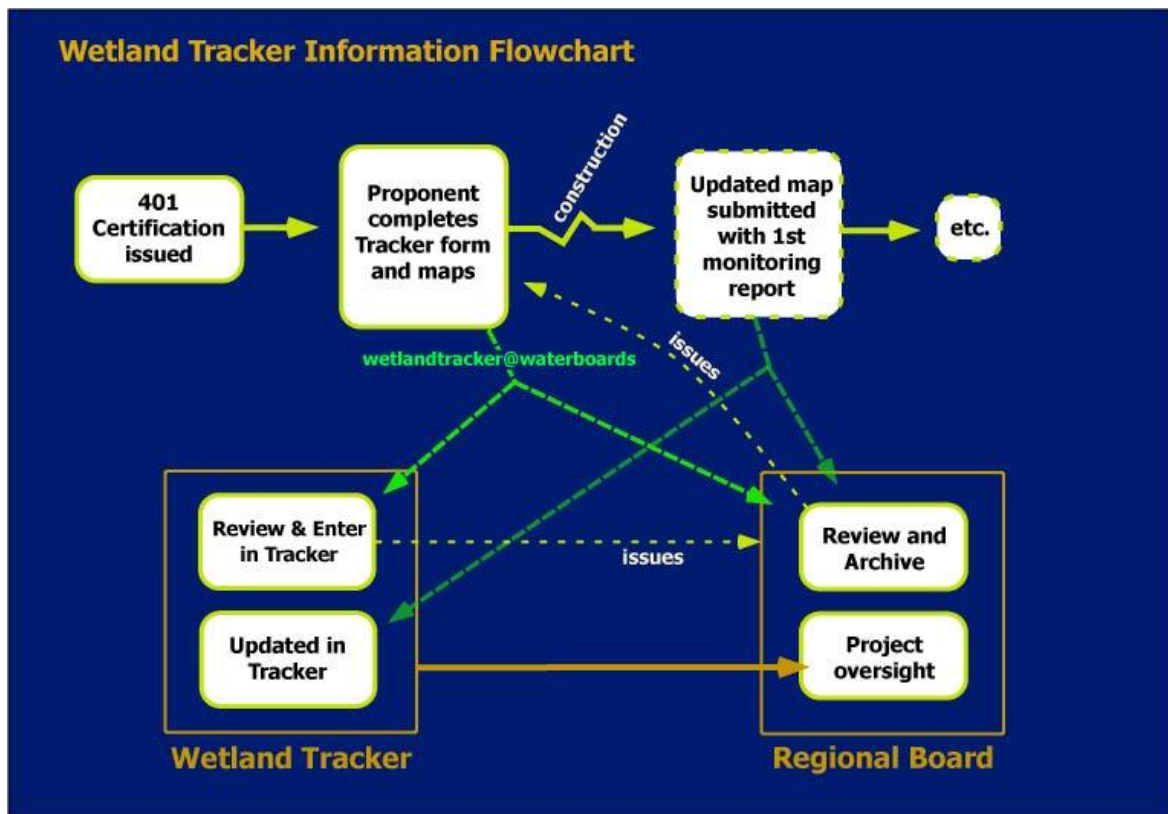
Wetland Tracker Information Flowchart

401 Certification issued

Proponent completes Tracker form and maps

construction

Updated map submitted with 1st monitoring report

etc.

wetlandtracker@waterboards

issues

Review & Enter in Tracker

issues

Review and Archive

Updated in Tracker

Project oversight

Wetland Tracker

Regional Board